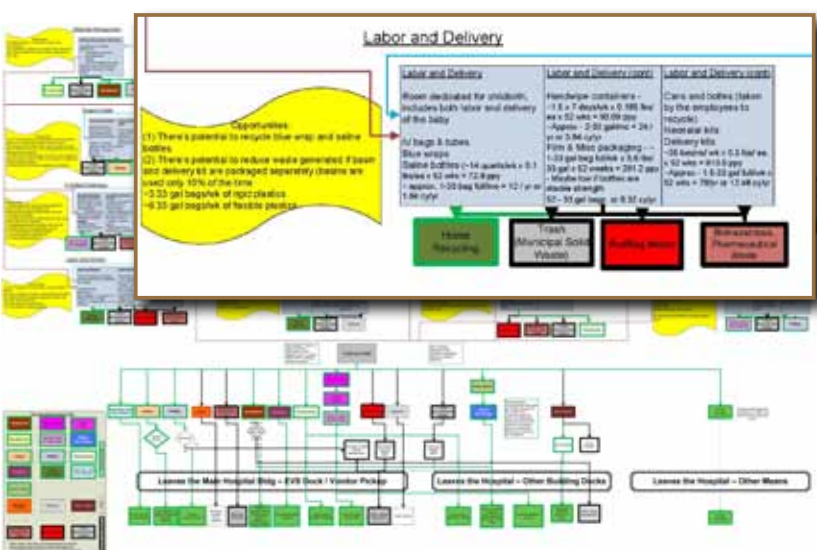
Labor and Delivery

Opportunities:
(1) There's potential to recycle blue wrap and saline bottles
(2) There's potential to reduce waste generated if basin and delivery kit are packaged separately (basins are used only 10% of the time
~3.33 gal bags/wk of rigid plastics
~6.33 gal bags/wk of flexible plastics

| Labor and Delivery | Labor and Delivery (cont) | Labor and Delivery (cont) |
|---|---|---|
| Room dedicated for childbirth, includes both labor and delivery of the baby<br><br>IV bags & tubes<br>Blue wraps<br>Saline bottles (~14 quarts/wk = 0.1 lbs/ea x 52 wks = 72.8 lbs)<br>~ approx. 1-33 bag full/wk = 12 / yr or 1.84 cy/yr | Handwipe containers - ~1.5 x 7 days/wk x 0.185 lbs/ea x 52 wks = 90.09 lbs<br>~Approx. - 2.50 gallons = 24 / yr or 3.84 cy/yr<br>Film & Misc packaging - ~1-33 gal bag full/wk x 5.6 lbs/33 gal x 52 weeks = 291.2 lbs<br>~ Maybe low if bottles are double strength<br>52 – 33 gal bags, or 8.32 cy/yr | Cans and bottles (taken by the employees to recycle)<br>Neonatal kits<br>Delivery kits<br>~35 basins/ wk = 0.3 lbs/ ea. x 52 wks = 910.0 lbs<br>~Approx. - 1.5-33 gal full/wk x 52 wks = 78/yr or 12.48 cy/yr |

Home Recycling

Trash (Municipal Solid Waste)

Red Bag Waste

Biohazardous, Pharmaceutical Waste

Leaves the Main Hospital Bldg – EVS Dock / Vendor Pickup

Leaves the Hospital – Other Building Docks

Leaves the Hospital – Other Means